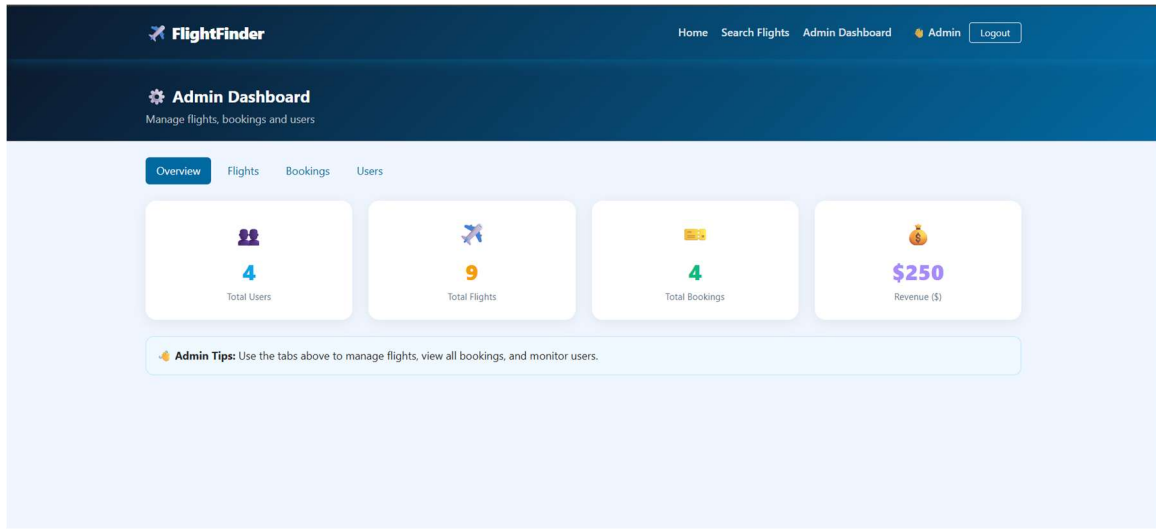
FlightFinder

Home Search Flights Admin Dashboard Admin Logout

Admin Dashboard

Manage flights, bookings and users

Overview Flights Bookings Users

4
Total Users

9
Total Flights

4
Total Bookings

$250
Revenue ($)

**Admin Tips:** Use the tabs above to manage flights, view all bookings, and monitor users.